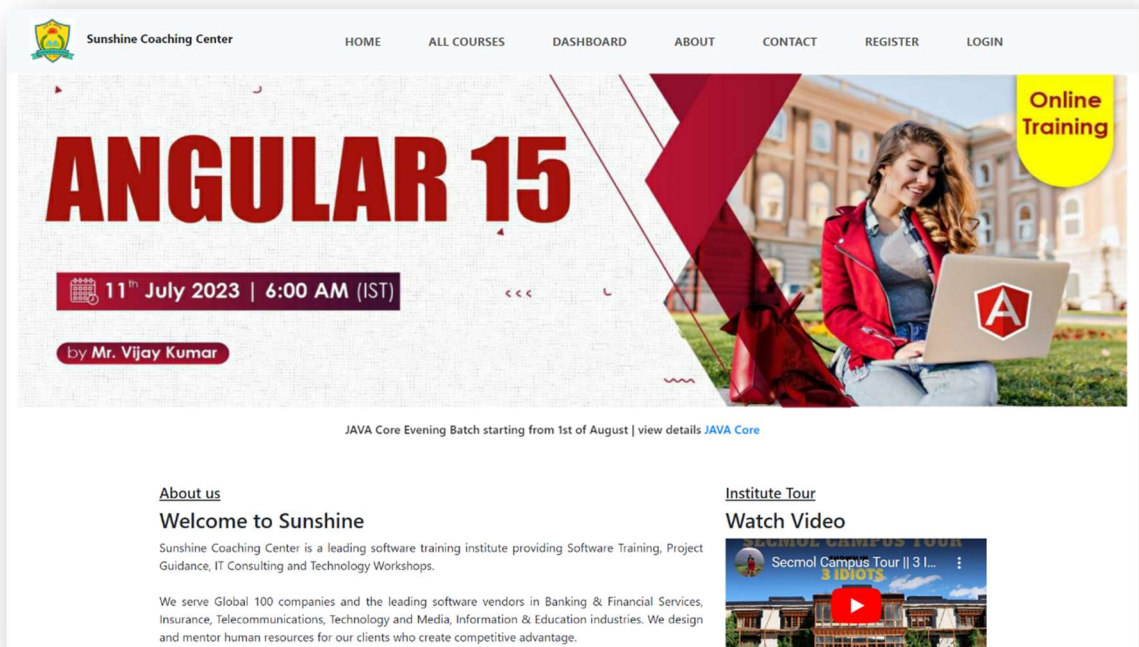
Sunshine Coaching Center

HOME ALL COURSES DASHBOARD ABOUT CONTACT REGISTER LOGIN

ANGULAR 15

Online Training

11th July 2023 | 6:00 AM (IST)

by Mr. Vijay Kumar

JAVA Core Evening Batch starting from 1st of August | view details JAVA Core

About us

Welcome to Sunshine

Sunshine Coaching Center is a leading software training institute providing Software Training, Project Guidance, IT Consulting and Technology Workshops.

We serve Global 100 companies and the leading software vendors in Banking & Financial Services, Insurance, Telecommunications, Technology and Media, Information & Education industries. We design and mentor human resources for our clients who create competitive advantage.

Institute Tour

Watch Video

Secmol Campus Tour || 3 I...

SECMOL CAMPUS TOUR

3 IDIOTS